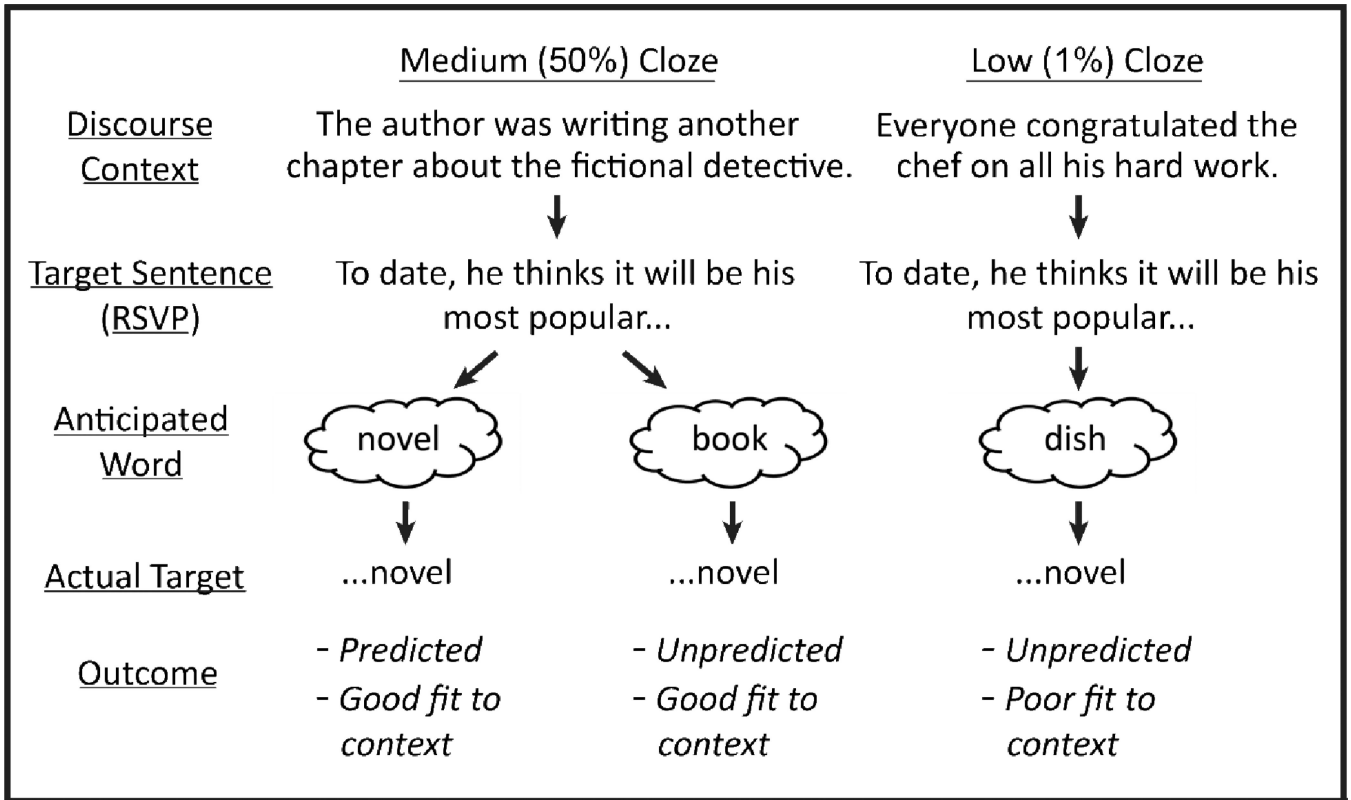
Medium (50%) Cloze

Low (1%) Cloze

Discourse Context

The author was writing another chapter about the fictional detective.

Everyone congratulated the chef on all his hard work.

Target Sentence (RSVP)

To date, he thinks it will be his most popular...

To date, he thinks it will be his most popular...

Anticipated Word

novel

book

dish

Actual Target

...novel

...novel

...novel

Outcome

- *Predicted*
- *Good fit to context*

- *Unpredicted*
- *Good fit to context*

- *Unpredicted*
- *Poor fit to context*